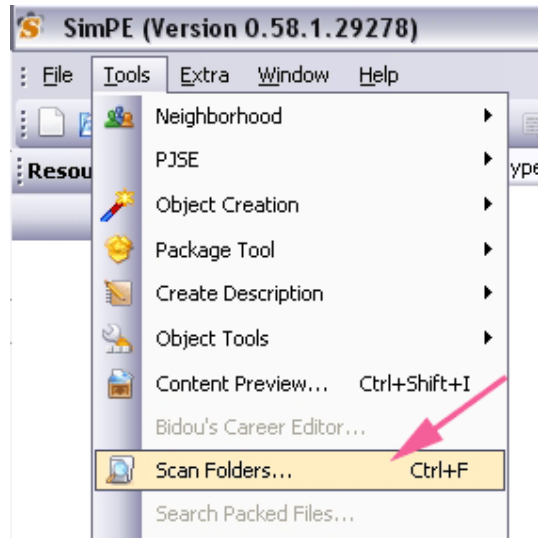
SimPE (Version 0.58.1.29278)

File Tools Extra Window Help

Resou

ype

Neighborhood
PJSE
Object Creation
Package Tool
Create Description
Object Tools
Content Preview... Ctrl+Shift+I
Bidou's Career Editor...
Scan Folders... Ctrl+F
Search Packed Files...